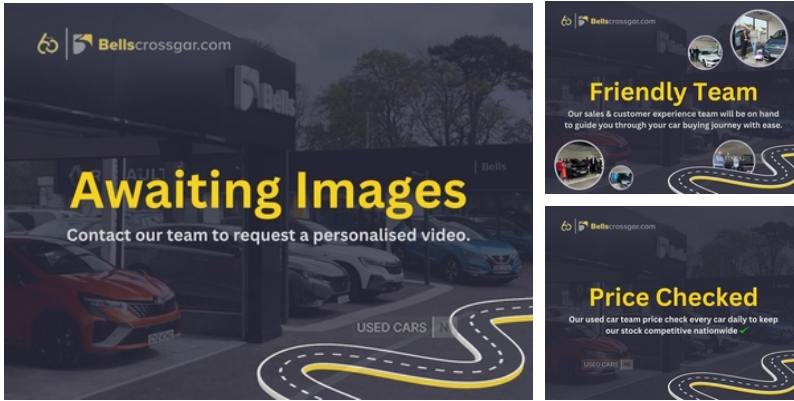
60 Bellscrossgar.com

Bells

RENAULT

Bells

Awaiting Images

Contact our team to request a personalised video.

USED CARS

60 Bellscrossgar.com

Friendly Team

Our sales & customer experience team will be on hand to guide you through your car buying journey with ease.

60 Bellscrossgar.com

Price Checked

Our used car team price check every car daily to keep our stock competitive nationwide ✔

USED CARS